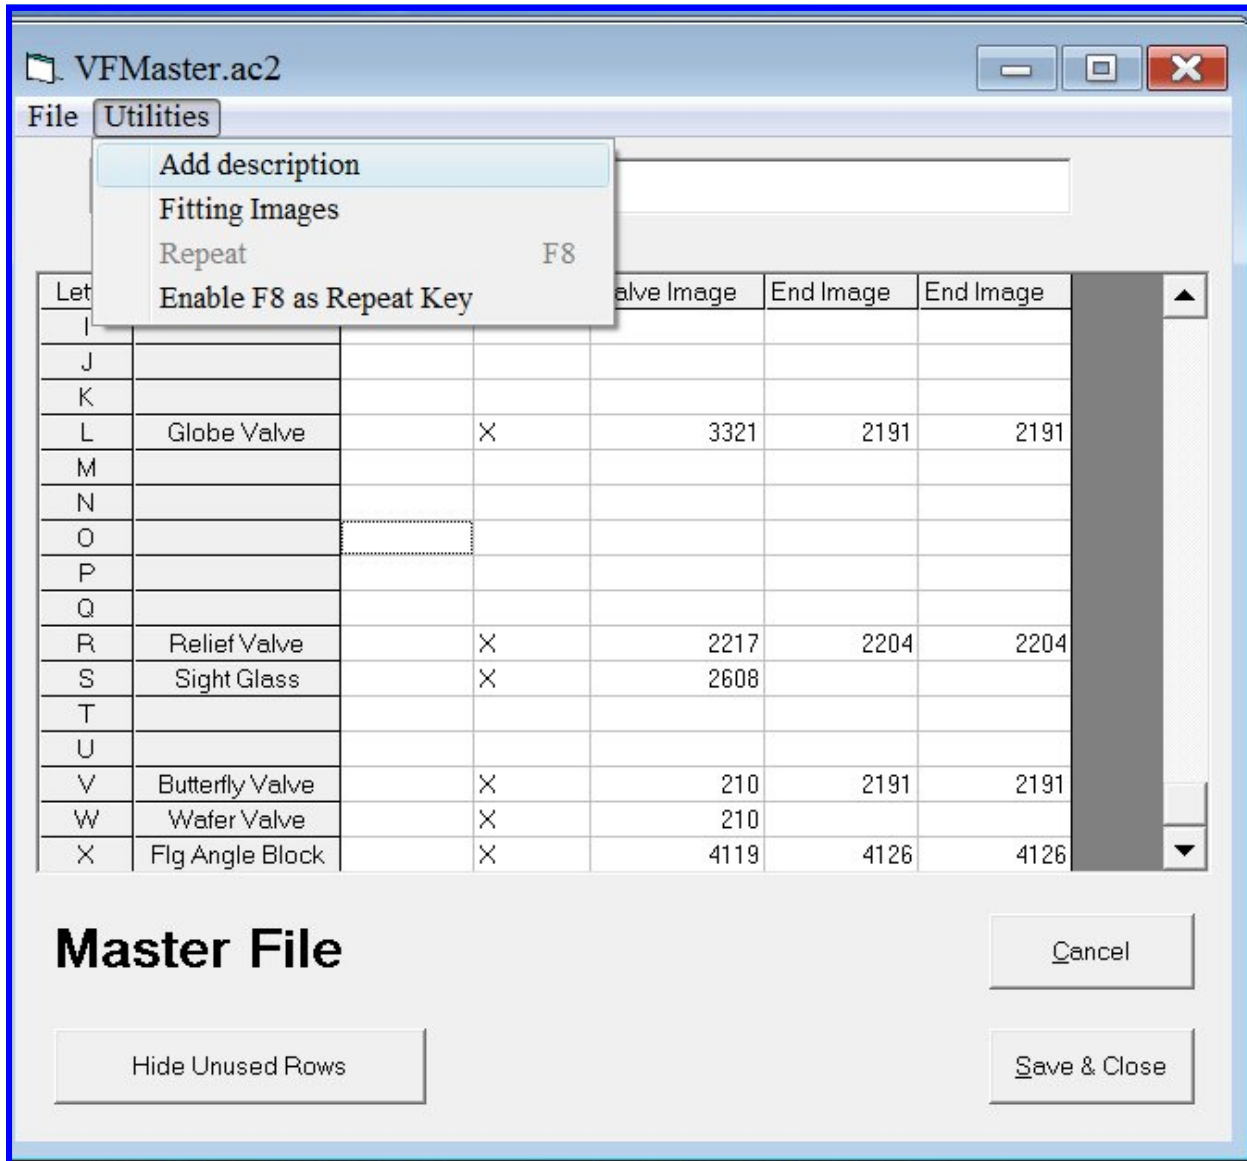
VFMaster.ac2

File Utilities

Add description
Fitting Images
Repeat F8
Enable F8 as Repeat Key

| Let | | | | alve Image | End Image | End Image |
|---|---|---|---|---|---|---|
| I | | | | | | |
| J | | | | | | |
| K | | | | | | |
| L | Globe Valve | | X | 3321 | 2191 | 2191 |
| M | | | | | | |
| N | | | | | | |
| O | | | | | | |
| P | | | | | | |
| Q | | | | | | |
| R | Relief Valve | | X | 2217 | 2204 | 2204 |
| S | Sight Glass | | X | 2608 | | |
| T | | | | | | |
| U | | | | | | |
| V | Butterfly Valve | | X | 210 | 2191 | 2191 |
| W | Wafer Valve | | X | 210 | | |
| X | Flg Angle Block | | X | 4119 | 4126 | 4126 |

Master File

Cancel

Hide Unused Rows

Save & Close